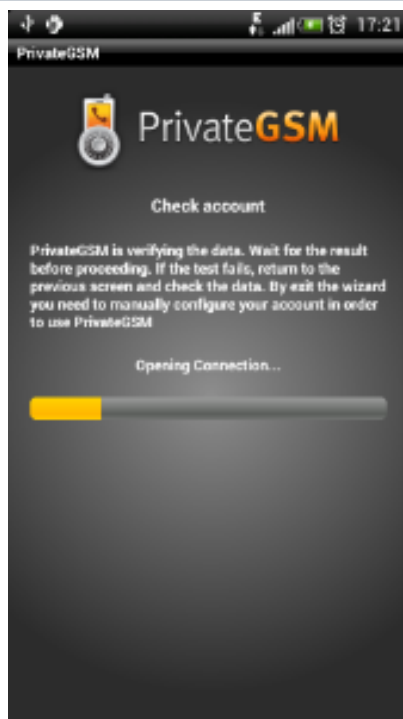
17:21

PrivateGSM

PrivateGSM

Check account

PrivateGSM is verifying the data. Wait for the result before proceeding. If the test fails, return to the previous screen and check the data. By exit the wizard you need to manually configure your account in order to use PrivateGSM

Opening Connection...